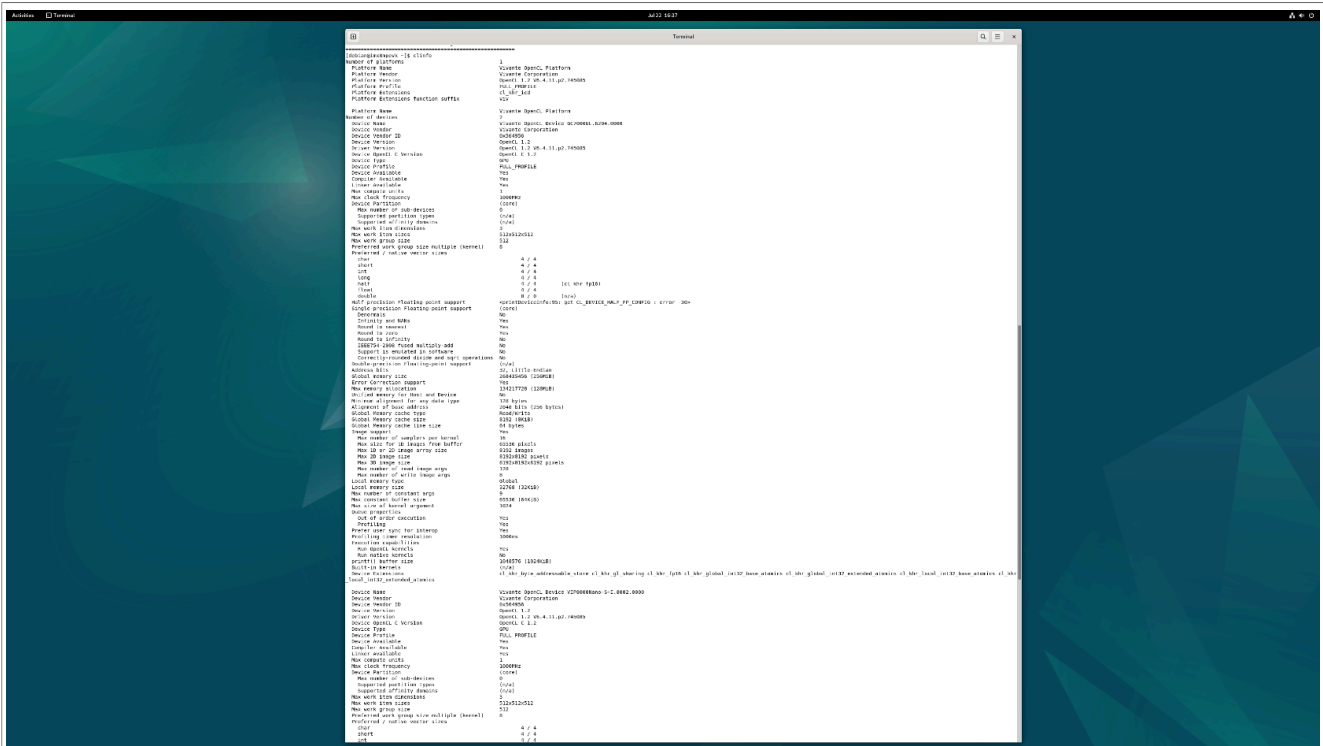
Activities Terminal Jul 22 16:37

Terminal

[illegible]@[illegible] ~]$ clinfo
Number of platforms 1
Platform Name Vivante OpenCL Platform
Platform Vendor Vivante Corporation
Platform Version OpenCL 1.2 V6.4.11.p2.745085
Platform Profile FULL_PROFILE
Platform Extensions cl_khr_icd
Platform Extensions function suffix VIV

Platform Name Vivante OpenCL Platform
Number of devices 2
Device Name Vivante OpenCL Device GC7000UL.6204.0000
Device Vendor Vivante Corporation
Device Vendor ID 0x564956
Device Version OpenCL 1.2
Driver Version OpenCL 1.2 V6.4.11.p2.745085
Device OpenCL C Version OpenCL C 1.2
Device Type GPU
Device Profile FULL_PROFILE
Device Available Yes
Compiler Available Yes
Linker Available Yes
Max compute units 1
Max clock frequency 1000MHz
Device Partition (core)
Max number of sub-devices 0
Supported partition types (n/a)
Supported affinity domains (n/a)
Max work item dimensions 3
Max work item sizes 512x512x512
Max work group size 512
Preferred work group size multiple (kernel) 8
Preferred / native vector sizes
char 4 / 4
short 4 / 4
int 4 / 4
long 4 / 4
half 4 / 4 (cl_khr_fp16)
float 4 / 4
double 0 / 0 (n/a)
Half-precision Floating-point support <printDeviceInfo:95: get CL_DEVICE_HALF_FP_CONFIG : error -30>
Single-precision Floating-point support (core)
Denormals No
Infinity and NANs Yes
Round to nearest Yes
Round to zero Yes
Round to infinity No
IEEE754-2008 fused multiply-add No
Support is emulated in software No
Correctly-rounded divide and sqrt operations No
Double-precision Floating-point support (n/a)
Address bits 32, Little-Endian
Global memory size 268435456 (256MiB)
Error Correction Support Yes
Max memory allocation 134217728 (128MiB)
Unified memory for Host and Device No
Minimum alignment for any data type 128 bytes
Alignment of base address 2048 bits (256 bytes)
Global Memory cache type Read/Write
Global Memory cache size 8192 (8KiB)
Global Memory cache line size 64 bytes
Image support Yes
Max number of samplers per kernel 16
Max size for 1D images from buffer 65536 pixels
Max 1D or 2D image array size 8192 images
Max 2D image size 8192x8192 pixels
Max 3D image size 8192x8192x8192 pixels
Max number of read image args 128
Max number of write image args 8
Local memory type Global
Local memory size 32768 (32KiB)
Max number of constant args 9
Max constant buffer size 65536 (64KiB)
Max size of kernel argument 1024
Queue properties
Out-of-order execution Yes
Profiling Yes
Prefer user sync for interop Yes
Profiling timer resolution 1000ns
Execution capabilities
Run OpenCL kernels Yes
Run native kernels No
printf() buffer size 1048576 (1024KiB)
Built-in kernels (n/a)
Device Extensions cl_khr_byte_addressable_store cl_khr_gl_sharing cl_khr_fp16 cl_khr_global_int32_base_atomics cl_khr_global_int32_extended_atomics cl_khr_local_int32_base_atomics cl_khr
_local_int32_extended_atomics

Device Name Vivante OpenCL Device VIP8000Nano-S+I.8002.0000
Device Vendor Vivante Corporation
Device Vendor ID 0x564956
Device Version OpenCL 1.2
Driver Version OpenCL 1.2 V6.4.11.p2.745085
Device OpenCL C Version OpenCL C 1.2
Device Type GPU
Device Profile FULL_PROFILE
Device Available Yes
Compiler Available Yes
Linker Available Yes
Max compute units 1
Max clock frequency 1000MHz
Device Partition (core)
Max number of sub-devices 0
Supported partition types (n/a)
Supported affinity domains (n/a)
Max work item dimensions 3
Max work item sizes 512x512x512
Max work group size 512
Preferred work group size multiple (kernel) 8
Preferred / native vector sizes
char 4 / 4
short 4 / 4
int 4 / 4